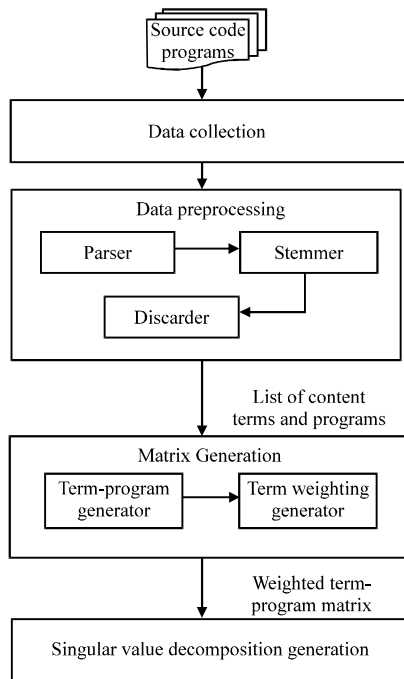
Source code programs

Data collection

Data preprocessing

Parser

Stemmer

Discarder

List of content terms and programs

Matrix Generation

Term-program generator

Term weighting generator

Weighted term-program matrix

Singular value decomposition generation